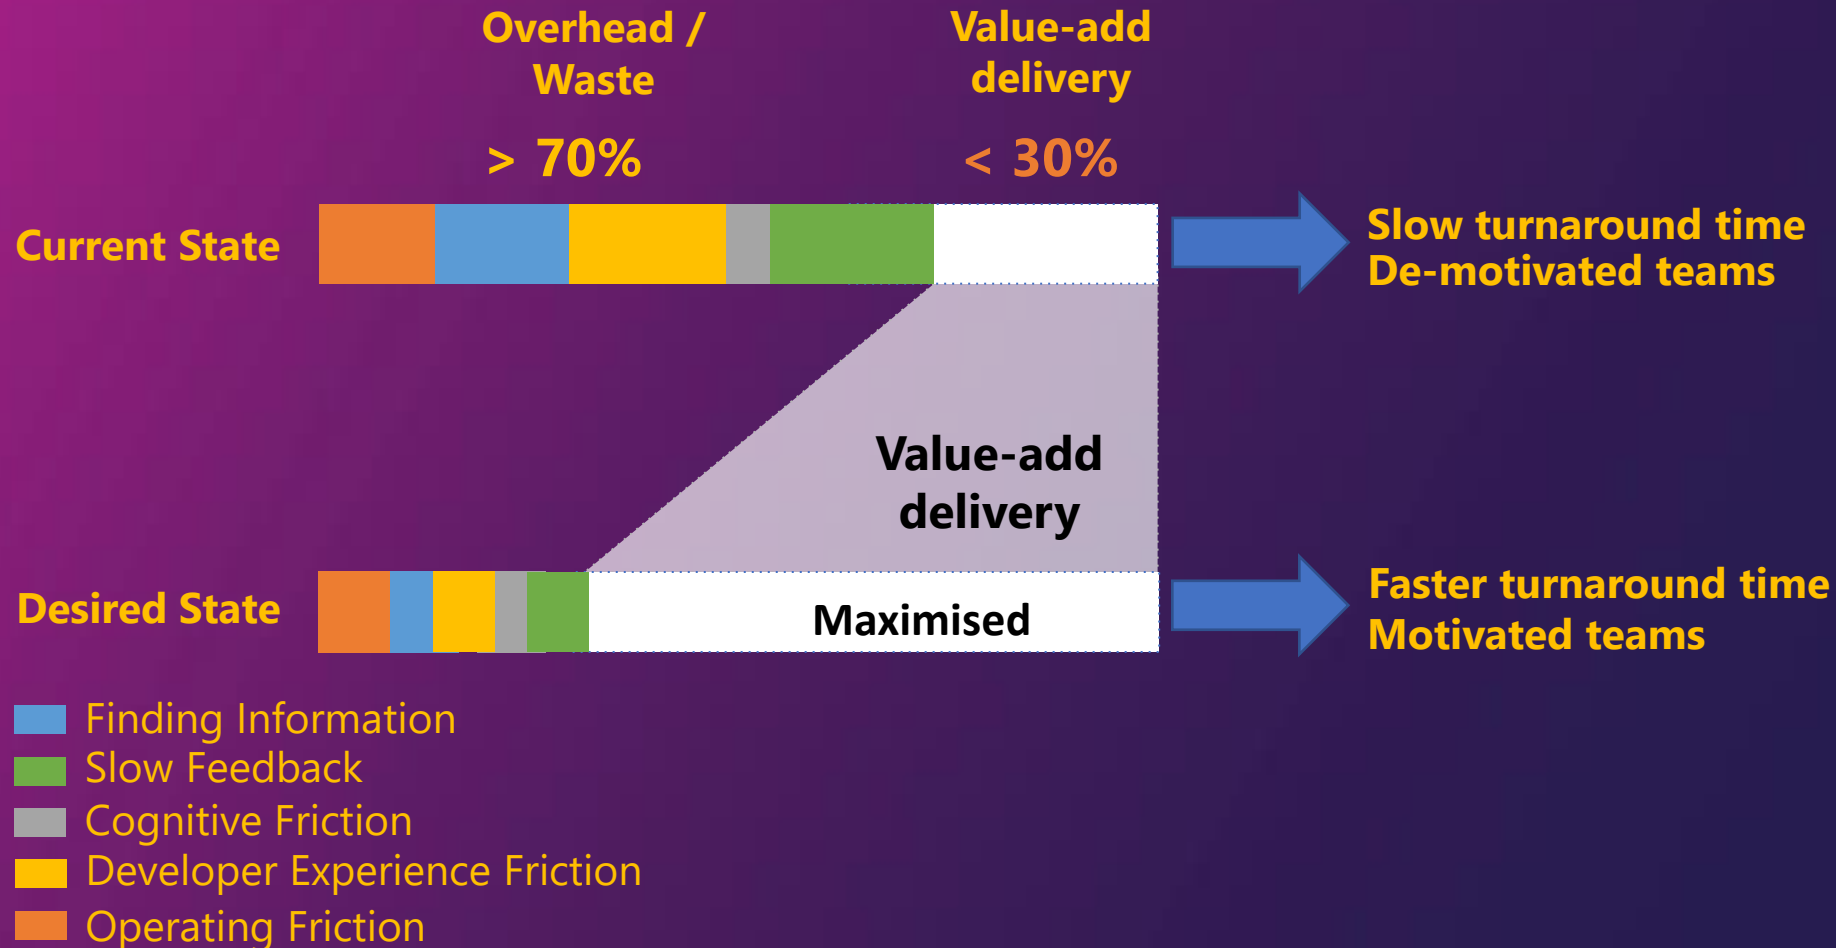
Overhead / Waste

> 70%

Value-add delivery

< 30%

Current State

Slow turnaround time
De-motivated teams

Value-add delivery

Desired State

Maximised

Faster turnaround time
Motivated teams

Finding Information
Slow Feedback
Cognitive Friction
Developer Experience Friction
Operating Friction